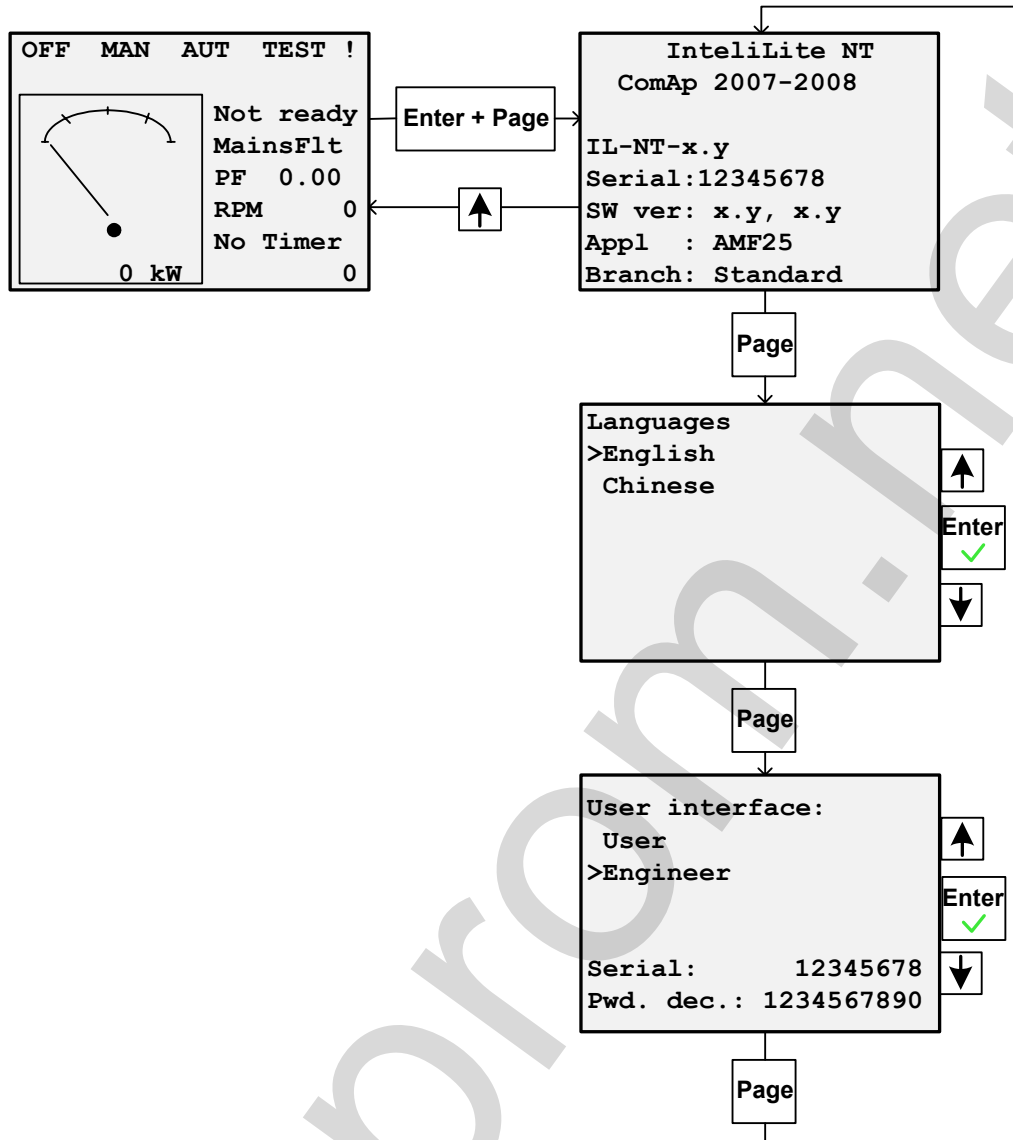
OFF MAN AUT TEST !

Not ready
MainsFlt
PF 0.00
RPM 0
No Timer
0 kW 0

Enter + Page

InteliLite NT
ComAp 2007-2008

IL-NT-x.y
Serial:12345678
SW ver: x.y, x.y
Appl : AMF25
Branch: Standard

Page

Languages
>English
Chinese

Enter

Page

User interface:
User
>Engineer

Serial: 12345678
Pwd. dec.: 1234567890

Enter

Page